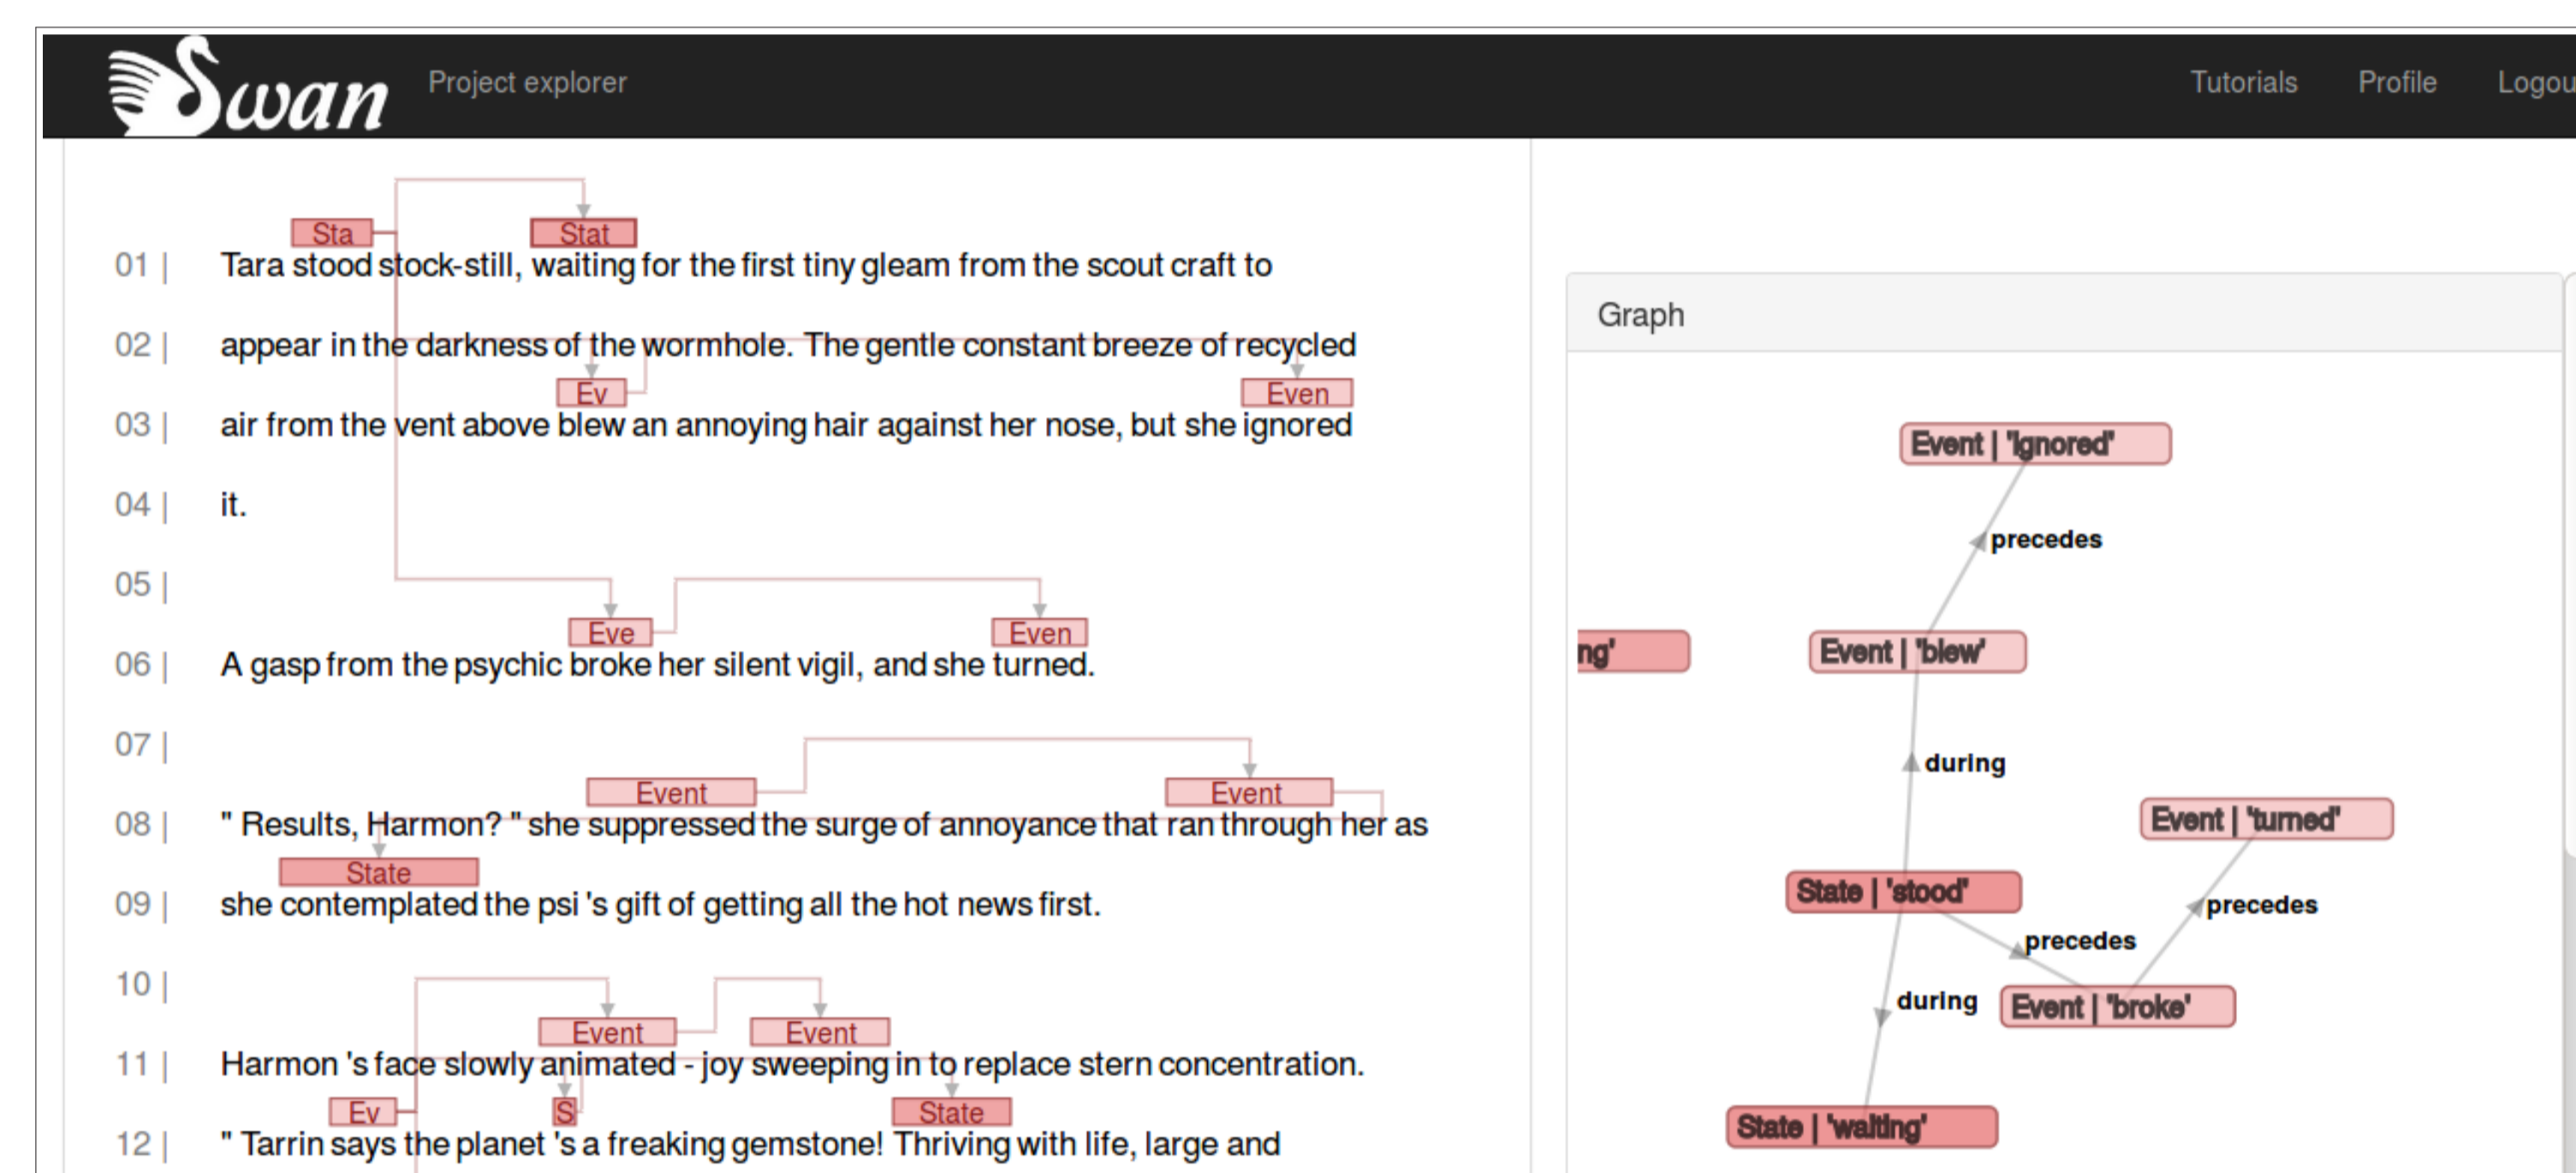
Swan Project explorer

Tutorials Profile Logou

Sta Stat

01 | Tara stood stock-still, waiting for the first tiny gleam from the scout craft to

02 | appear in the darkness of the wormhole. The gentle constant breeze of recycled

Ev Even

03 | air from the vent above blew an annoying hair against her nose, but she ignored

04 | it.

05 |

Eve Even

06 | A gasp from the psychic broke her silent vigil, and she turned.

07 |

Event Event

08 | " Results, Harmon? " she suppressed the surge of annoyance that ran through her as

State

09 | she contemplated the psi 's gift of getting all the hot news first.

10 |

Event Event

11 | Harmon 's face slowly animated - joy sweeping in to replace stern concentration.

Ev S State

12 | " Tarrin says the planet 's a freaking gemstone! Thriving with life, large and

Graph

Event | 'ignored'

precedes

ng'

Event | 'blew'

during

Event | 'turned'

State | 'stood'

precedes

precedes

during

Event | 'broke'

State | 'waiting'